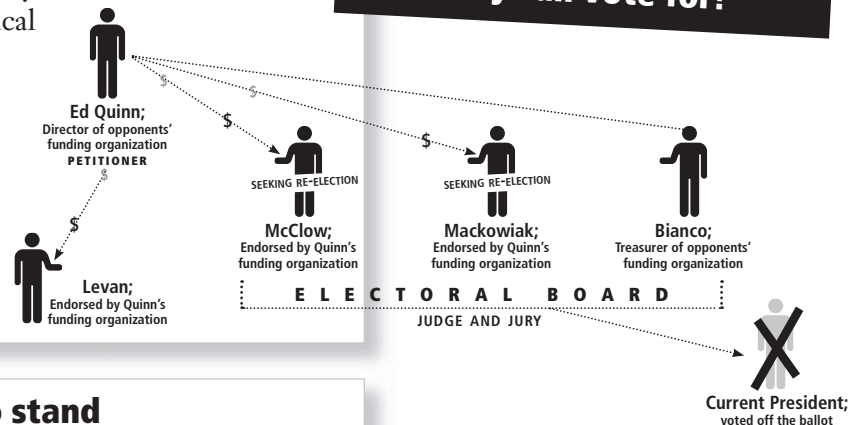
cal

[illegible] vote for?

Ed Quinn;
Director of opponents' funding organization
PETITIONER

$
$
$
$
$

SEEKING RE-ELECTION
McClow;
Endorsed by Quinn's funding organization

SEEKING RE-ELECTION
Mackowiak;
Endorsed by Quinn's funding organization

Bianco;
Treasurer of opponents' funding organization

Levan;
Endorsed by Quinn's funding organization

ELECTORAL BOARD
JUDGE AND JURY

Current President;
voted off the ballot

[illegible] stand